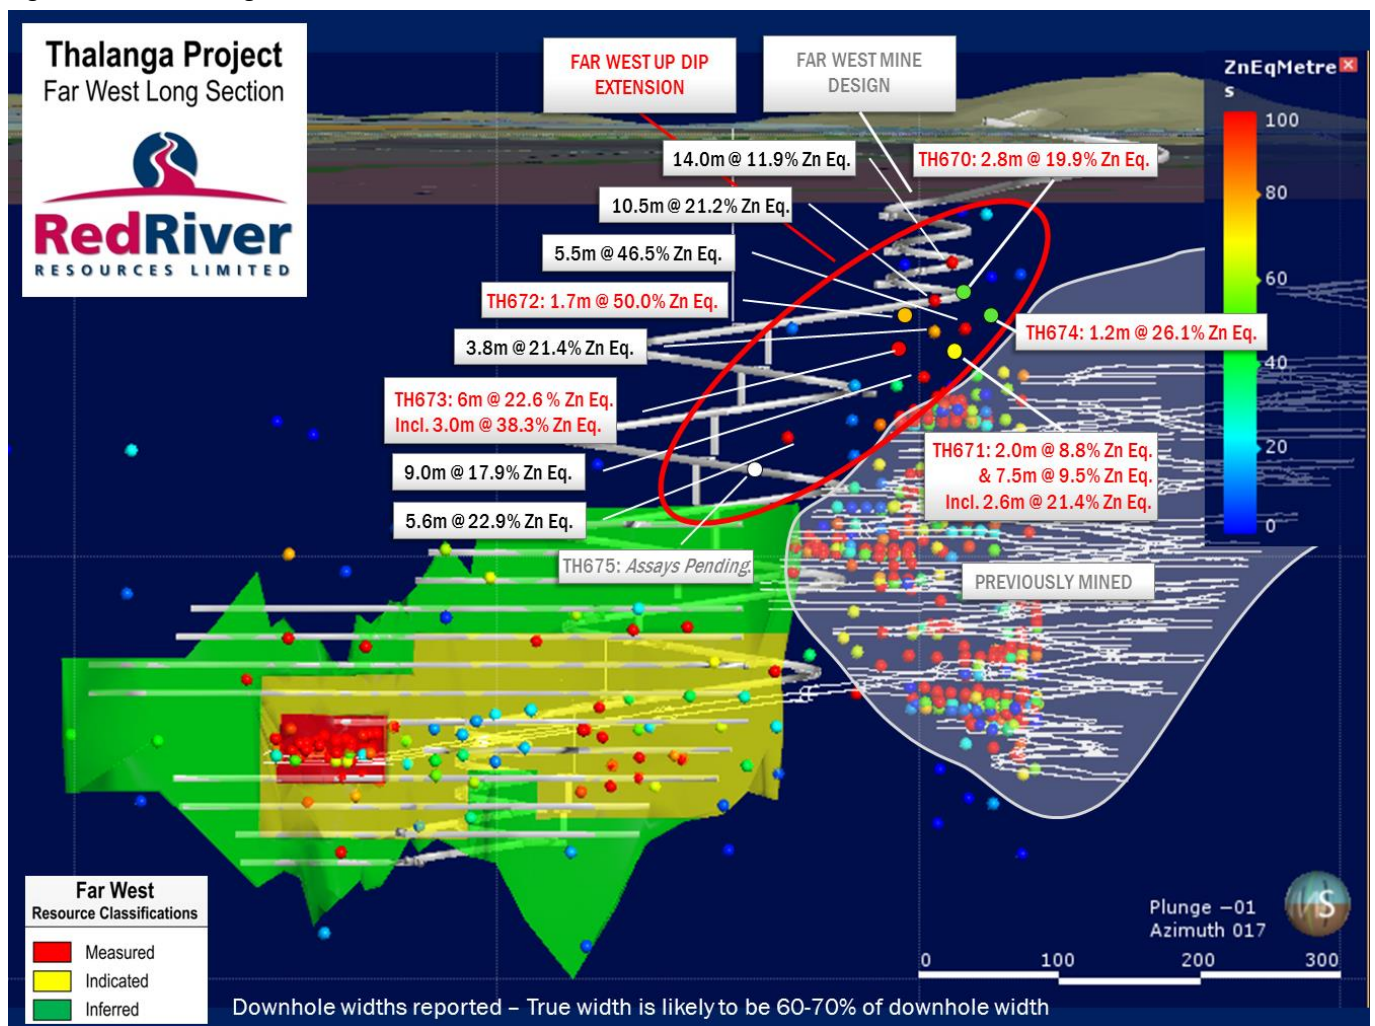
Thalanga Project
Far West Long Section

RedRiver
RESOURCES LIMITED

FAR WEST UP DIP EXTENSION

FAR WEST MINE DESIGN

ZnEqMetres

100
80
60
40
20
0

14.0m @ 11.9% Zn Eq.

TH670: 2.8m @ 19.9% Zn Eq.

10.5m @ 21.2% Zn Eq.

5.5m @ 46.5% Zn Eq.

TH672: 1.7m @ 50.0% Zn Eq.

TH674: 1.2m @ 26.1% Zn Eq.

3.8m @ 21.4% Zn Eq.

TH673: 6m @ 22.6 % Zn Eq.
Incl. 3.0m @ 38.3% Zn Eq.

TH671: 2.0m @ 8.8% Zn Eq.
& 7.5m @ 9.5% Zn Eq.
Incl. 2.6m @ 21.4% Zn Eq.

9.0m @ 17.9% Zn Eq.

5.6m @ 22.9% Zn Eq.

TH675: Assays Pending

PREVIOUSLY MINED

Far West
Resource Classifications
Measured
Indicated
Inferred

Plunge -01
Azimuth 017

0 100 200 300

Downhole widths reported – True width is likely to be 60-70% of downhole width